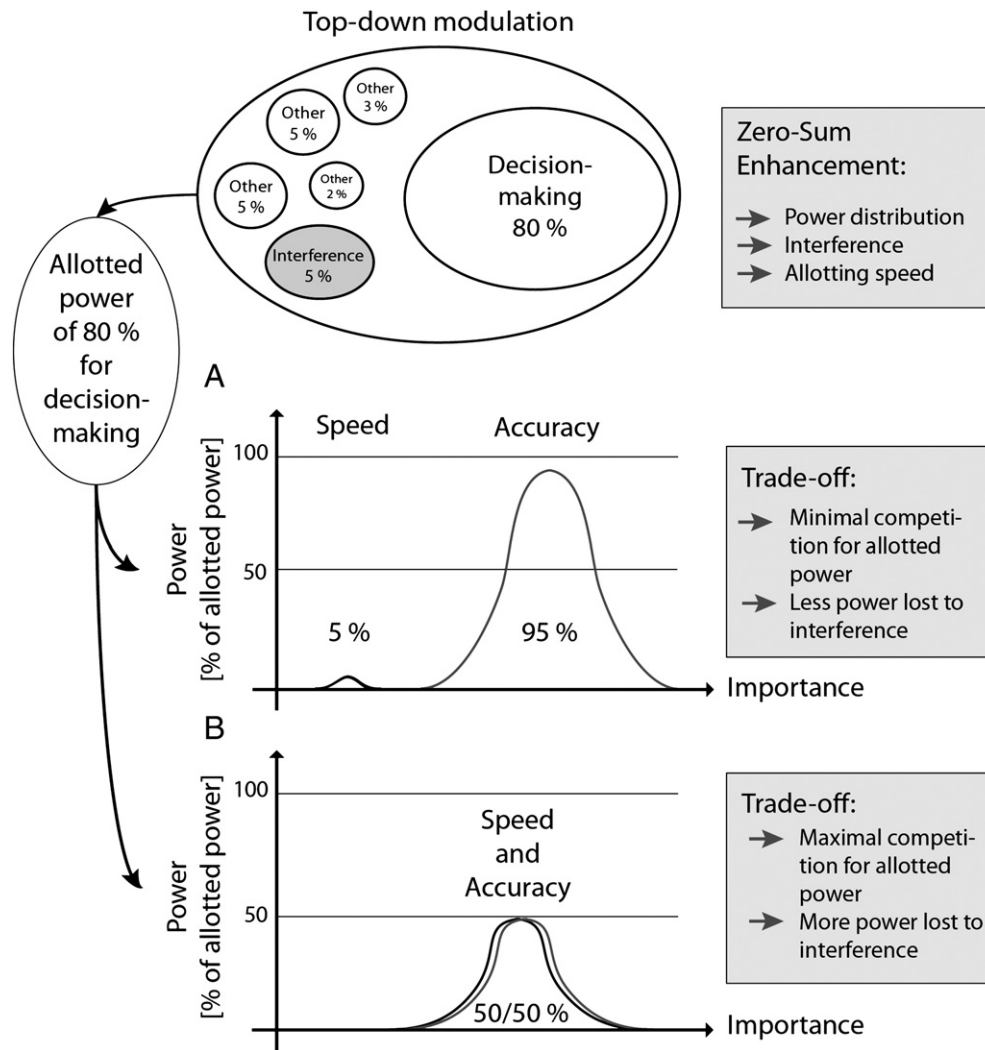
Top-down modulation

Other 5 %

Other 3 %

Other 5 %

Other 2 %

Interference 5 %

Decision-making 80 %

Zero-Sum Enhancement:
→ Power distribution
→ Interference
→ Allotting speed

Allotted power of 80 % for decision-making

A

Speed

Accuracy

100

50

Power [% of allotted power]

5 %

95 %

Importance

Trade-off:
→ Minimal competition for allotted power
→ Less power lost to interference

B

100

50

Power [% of allotted power]

Speed and Accuracy

50/50 %

Importance

Trade-off:
→ Maximal competition for allotted power
→ More power lost to interference